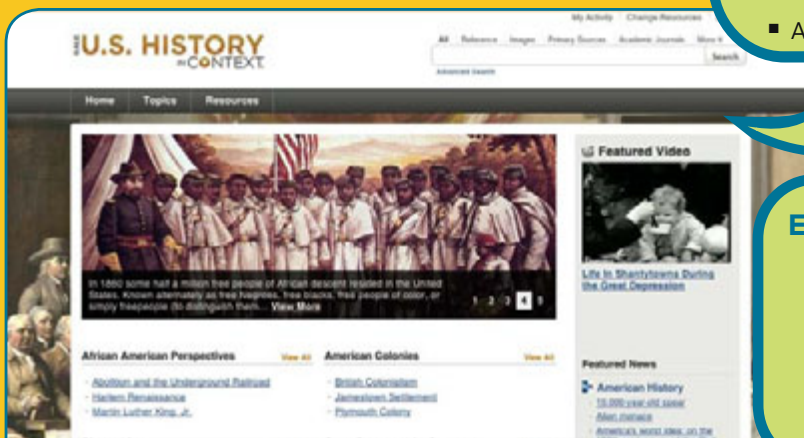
GALE U.S. HISTORY IN CONTEXT

My Activity | Change Resources

All Reference Images Primary Sources Academic Journals More

Search

Advanced Search

Home Topics Resources

In 1860 some half a million free people of African descent resided in the United States. Known alternately as free Negroes, free blacks, free people of color, or simply freepeople (to distinguish them... View More

1 2 3 4 5

Featured Video

Life In Shantytowns During the Great Depression

African American Perspectives View All

Abolition and the Underground Railroad

Harlem Renaissance

Martin Luther King, Jr.

American Colonies View All

British Colonialism

Jamestown Settlement

Plymouth Colony

Featured News

American History

15,000-year-old spear

Alien menace

America's worst idea, on the

A

E